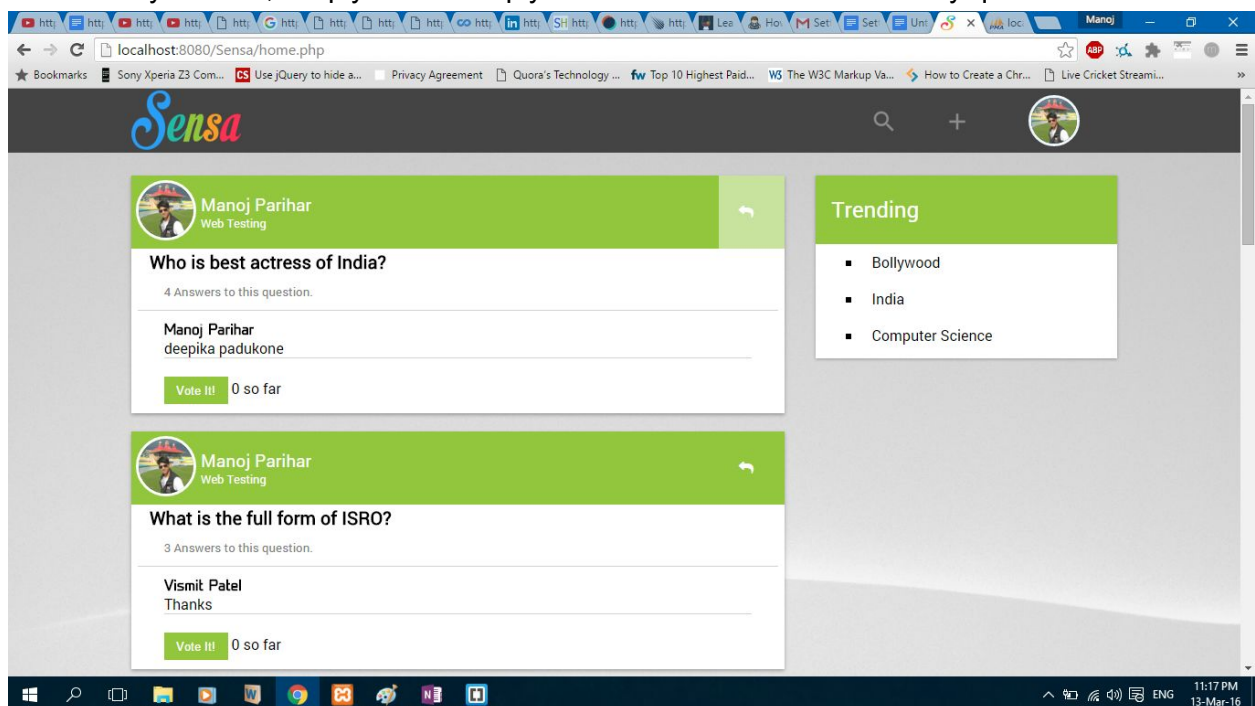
htt htt htt htt htt htt htt htt htt htt htt htt htt htt Lea Ho Set Set Uni loc Manoj

localhost:8080/Sensa/home.php

Bookmarks Sony Xperia Z3 Com... Use jQuery to hide a... Privacy Agreement Quora's Technology ... Top 10 Highest Paid... The W3C Markup Va... How to Create a Chr... Live Cricket Streami...

Sensa

Manoj Parihar
Web Testing

Who is best actress of India?

4 Answers to this question.

Manoj Parihar
deepika padukone

Vote It! 0 so far

Manoj Parihar
Web Testing

What is the full form of ISRO?

3 Answers to this question.

Vismit Patel
Thanks

Vote It! 0 so far

Trending

- Bollywood
- India
- Computer Science

ENG 11:17 PM 13-Mar-16